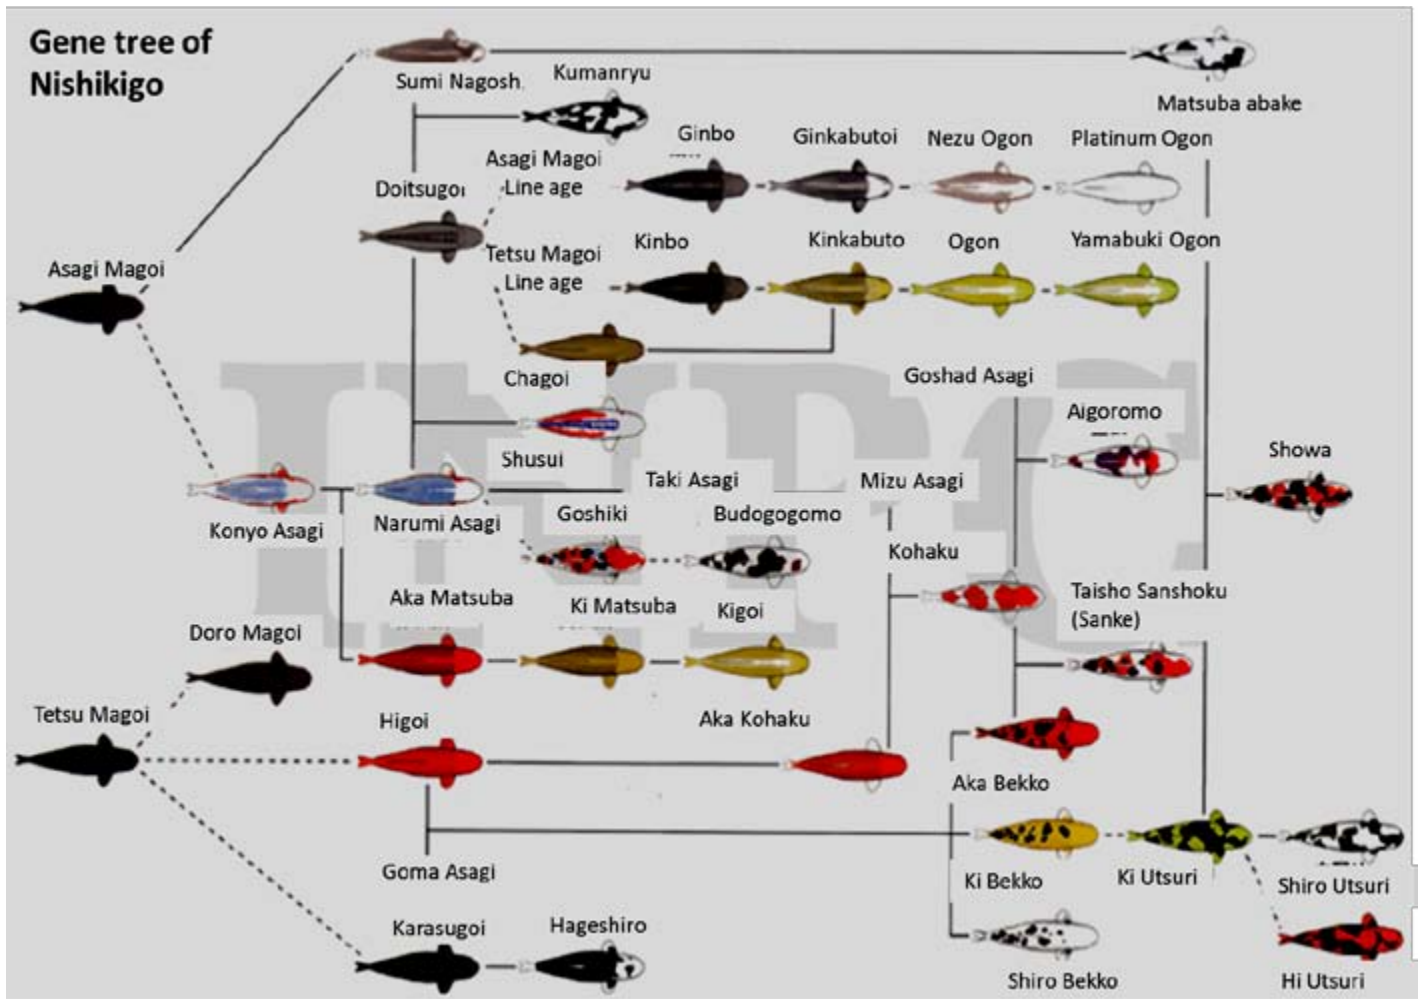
Gene tree of Nishikigo

Sumi Nagosh

Kumanryu

Matsuba abake

Ginbo

Ginkabutoi

Nezu Ogon

Platinum Ogon

Asagi Magoi Line age

Doitsugoi

Tetsu Magoi Line age

Kinbo

Kinkabuto

Ogon

Yamabuki Ogon

Asagi Magoi

Chagoi

Goshad Asagi

Aigoromo

Shusui

Showa

Taki Asagi

Mizu Asagi

Konyo Asagi

Narumi Asagi

Goshiki

Budogogomo

Kohaku

Taisho Sanshoku (Sanke)

Aka Matsuba

Ki Matsuba

Kigoi

Doro Magoi

Tetsu Magoi

Higoi

Aka Kohaku

Aka Bekko

Goma Asagi

Ki Bekko

Ki Utsuri

Shiro Utsuri

Karasugoi

Hageshiro

Shiro Bekko

Hi Utsuri